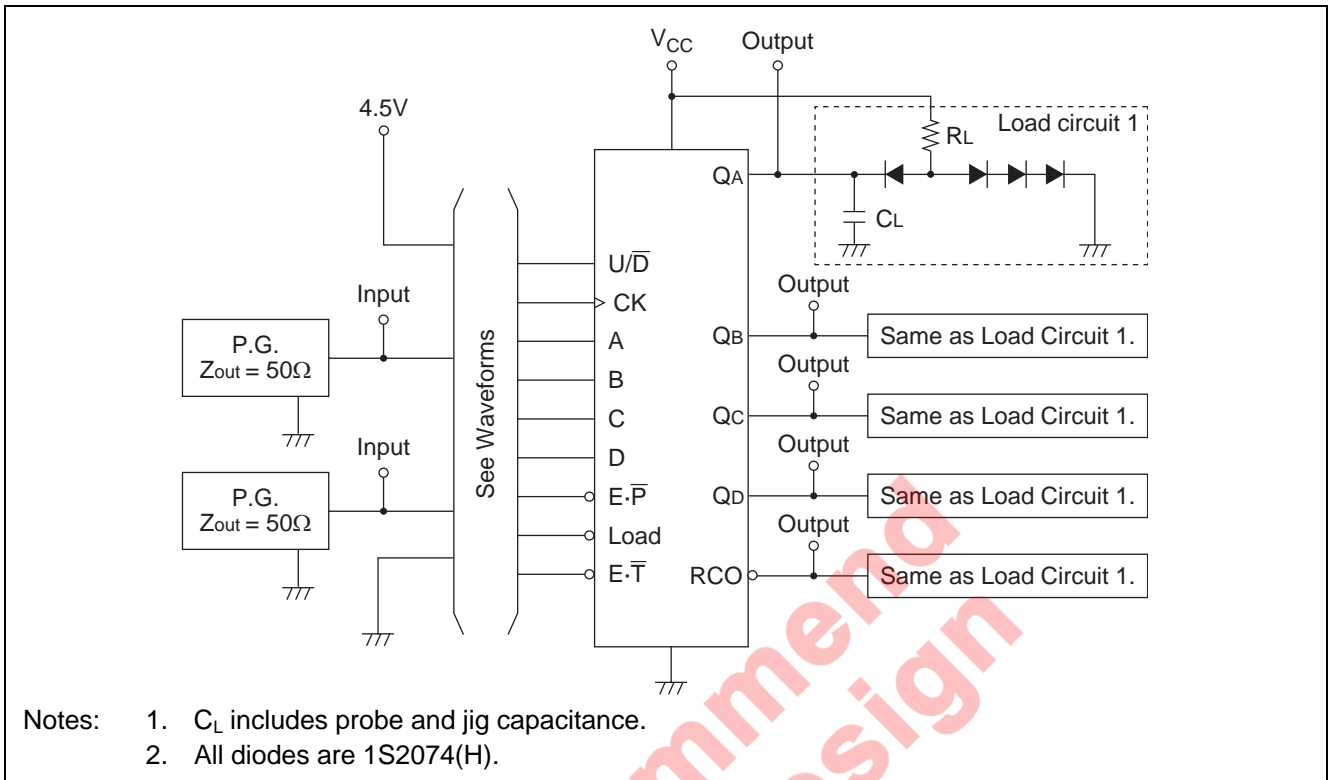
$V_{CC}$

Output

4.5V

$R_L$

Load circuit 1

$Q_A$

$C_L$

$U/\overline{D}$

CK

Output

Input

P.G.
$Z_{out} = 50\Omega$

See Waveforms

A

$Q_B$

Same as Load Circuit 1.

B

Output

C

$Q_C$

Same as Load Circuit 1.

Input

D

Output

P.G.
$Z_{out} = 50\Omega$

$E\cdot\overline{P}$

$Q_D$

Same as Load Circuit 1.

Load

Output

$E\cdot\overline{T}$

RCO

Same as Load Circuit 1.

mmend

sign

Notes: 1. $C_L$ includes probe and jig capacitance.
2. All diodes are 1S2074(H).